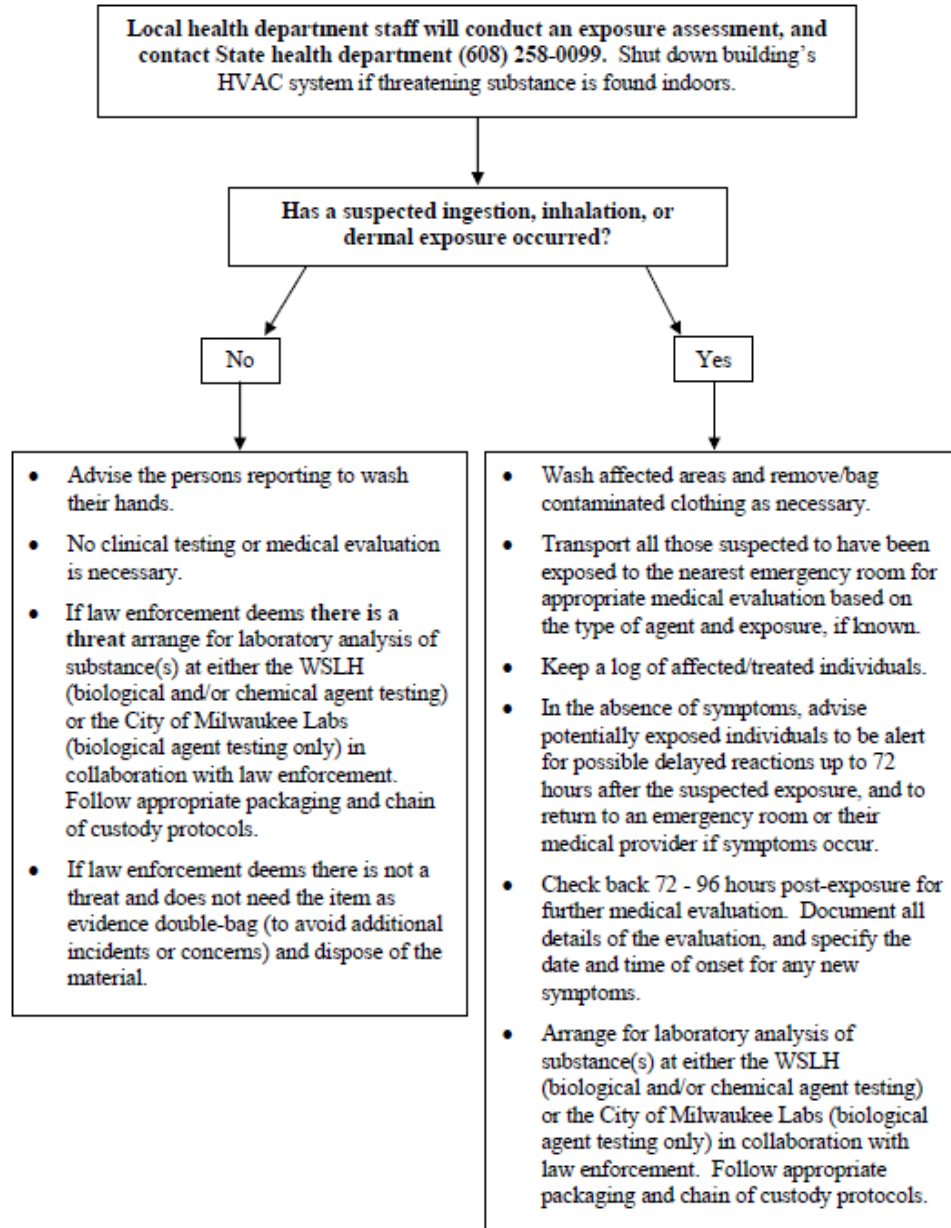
Local health department staff will conduct an exposure assessment, and contact State health department (608) 258-0099. Shut down building's HVAC system if threatening substance is found indoors.

Has a suspected ingestion, inhalation, or dermal exposure occurred?

No

Yes

- Advise the persons reporting to wash their hands.
- No clinical testing or medical evaluation is necessary.
- If law enforcement deems there is a threat arrange for laboratory analysis of substance(s) at either the WSLH (biological and/or chemical agent testing) or the City of Milwaukee Labs (biological agent testing only) in collaboration with law enforcement. Follow appropriate packaging and chain of custody protocols.
- If law enforcement deems there is not a threat and does not need the item as evidence double-bag (to avoid additional incidents or concerns) and dispose of the material.

- Wash affected areas and remove/bag contaminated clothing as necessary.
- Transport all those suspected to have been exposed to the nearest emergency room for appropriate medical evaluation based on the type of agent and exposure, if known.
- Keep a log of affected/treated individuals.
- In the absence of symptoms, advise potentially exposed individuals to be alert for possible delayed reactions up to 72 hours after the suspected exposure, and to return to an emergency room or their medical provider if symptoms occur.
- Check back 72 - 96 hours post-exposure for further medical evaluation. Document all details of the evaluation, and specify the date and time of onset for any new symptoms.
- Arrange for laboratory analysis of substance(s) at either the WSLH (biological and/or chemical agent testing) or the City of Milwaukee Labs (biological agent testing only) in collaboration with law enforcement. Follow appropriate packaging and chain of custody protocols.